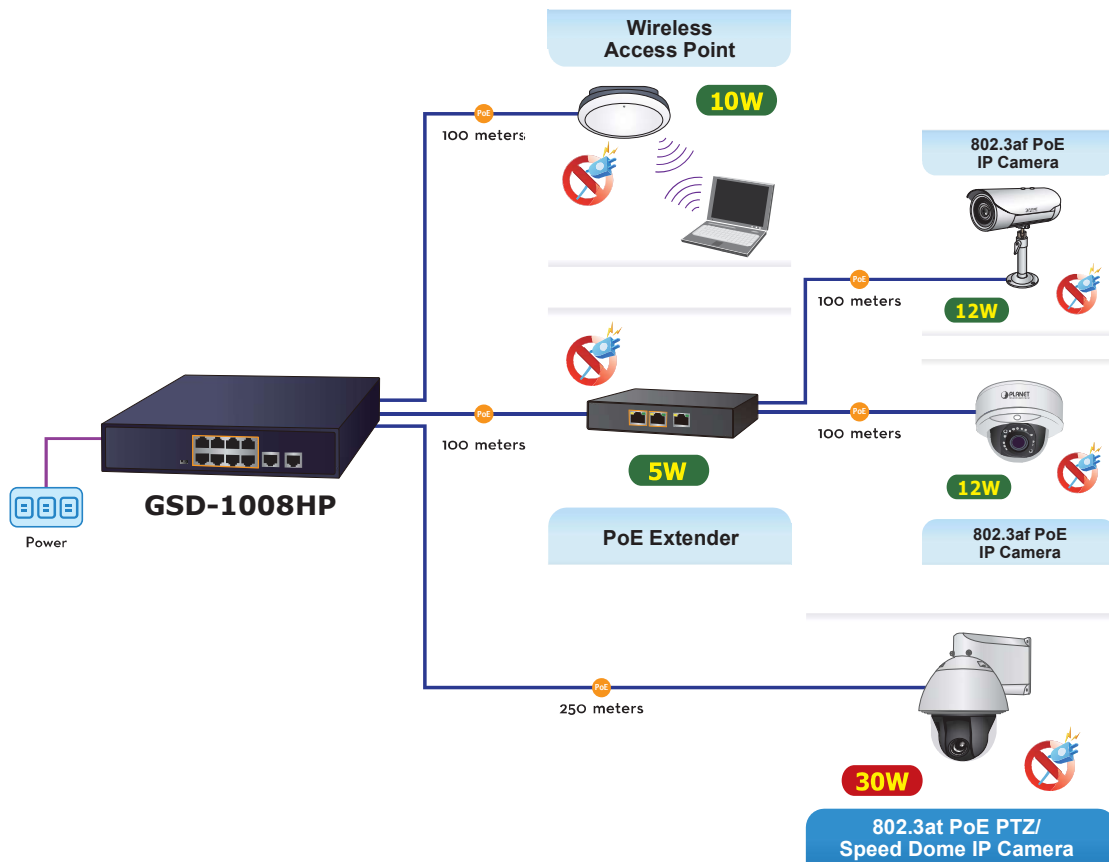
Wireless Access Point

10W

PoE

100 meters

802.3af PoE IP Camera

PoE

100 meters

12W

PoE

100 meters

PoE

100 meters

GSD-1008HP

Power

5W

PoE Extender

12W

802.3af PoE IP Camera

PoE

250 meters

30W

802.3at PoE PTZ/ Speed Dome IP Camera